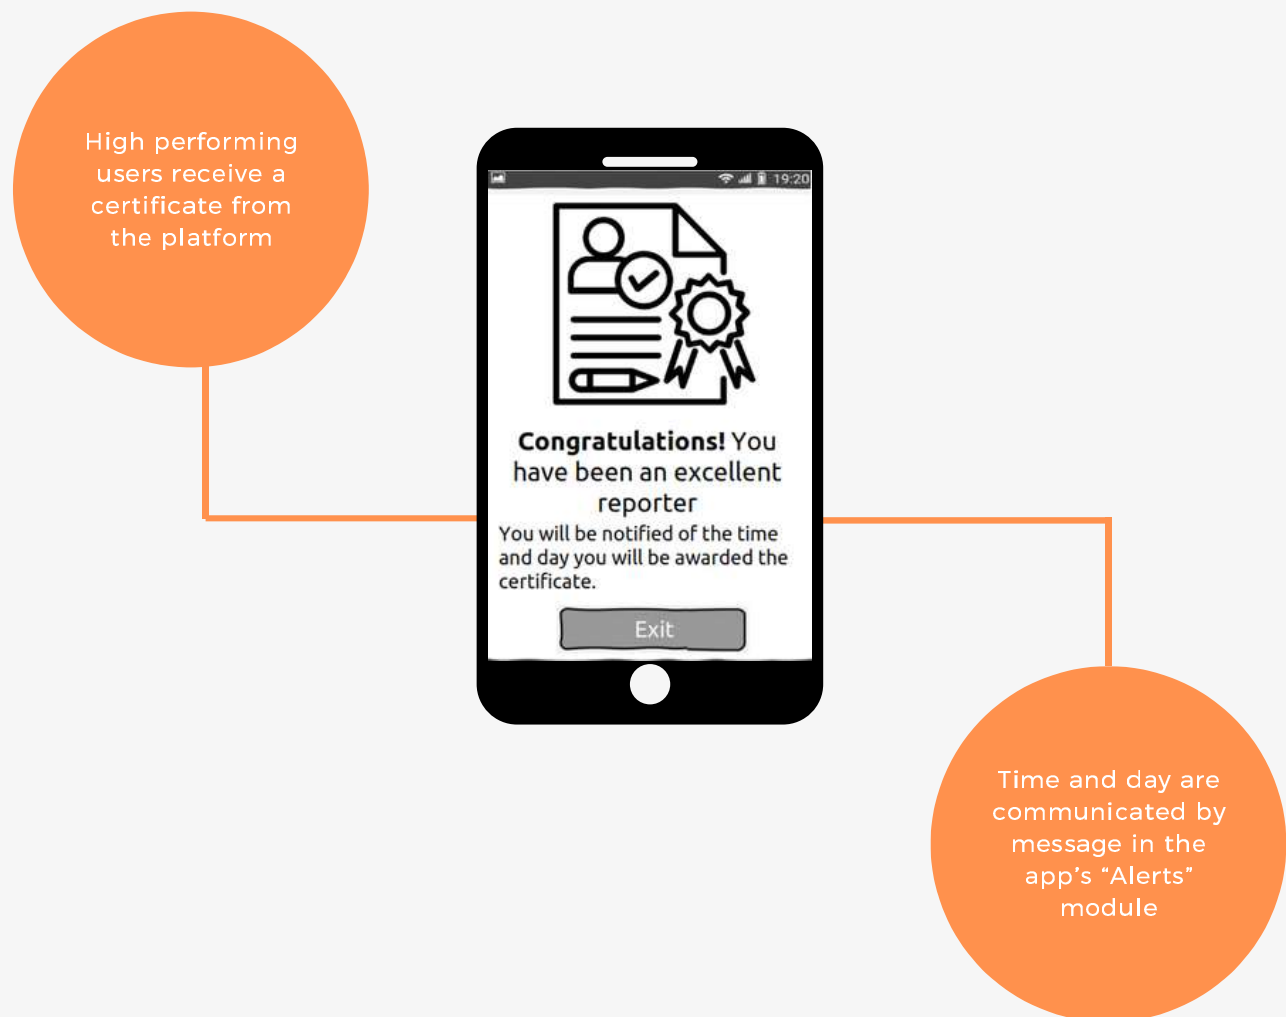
High performing users receive a certificate from the platform

19:20

**Congratulations!** You have been an excellent reporter

You will be notified of the time and day you will be awarded the certificate.

Exit

Time and day are communicated by message in the app's "Alerts" module